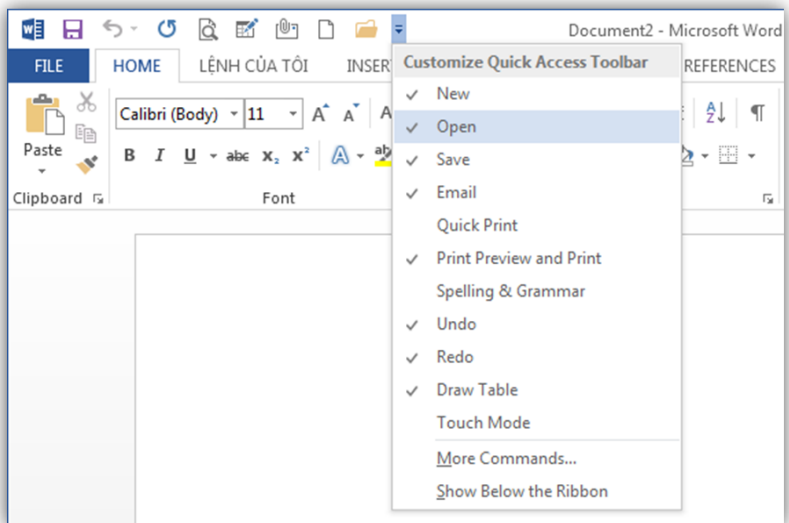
Document2 - Microsoft Word

FILE HOME LỆNH CỦA TÔI INSER REFERENCES

Customize Quick Access Toolbar
✓ New
✓ Open
✓ Save
✓ Email
Quick Print
✓ Print Preview and Print
Spelling & Grammar
✓ Undo
✓ Redo
✓ Draw Table
Touch Mode
More Commands...
Show Below the Ribbon

Paste
Clipboard
Calibri (Body) 11
B I U abc $x_2$ $x^2$
Font
¶